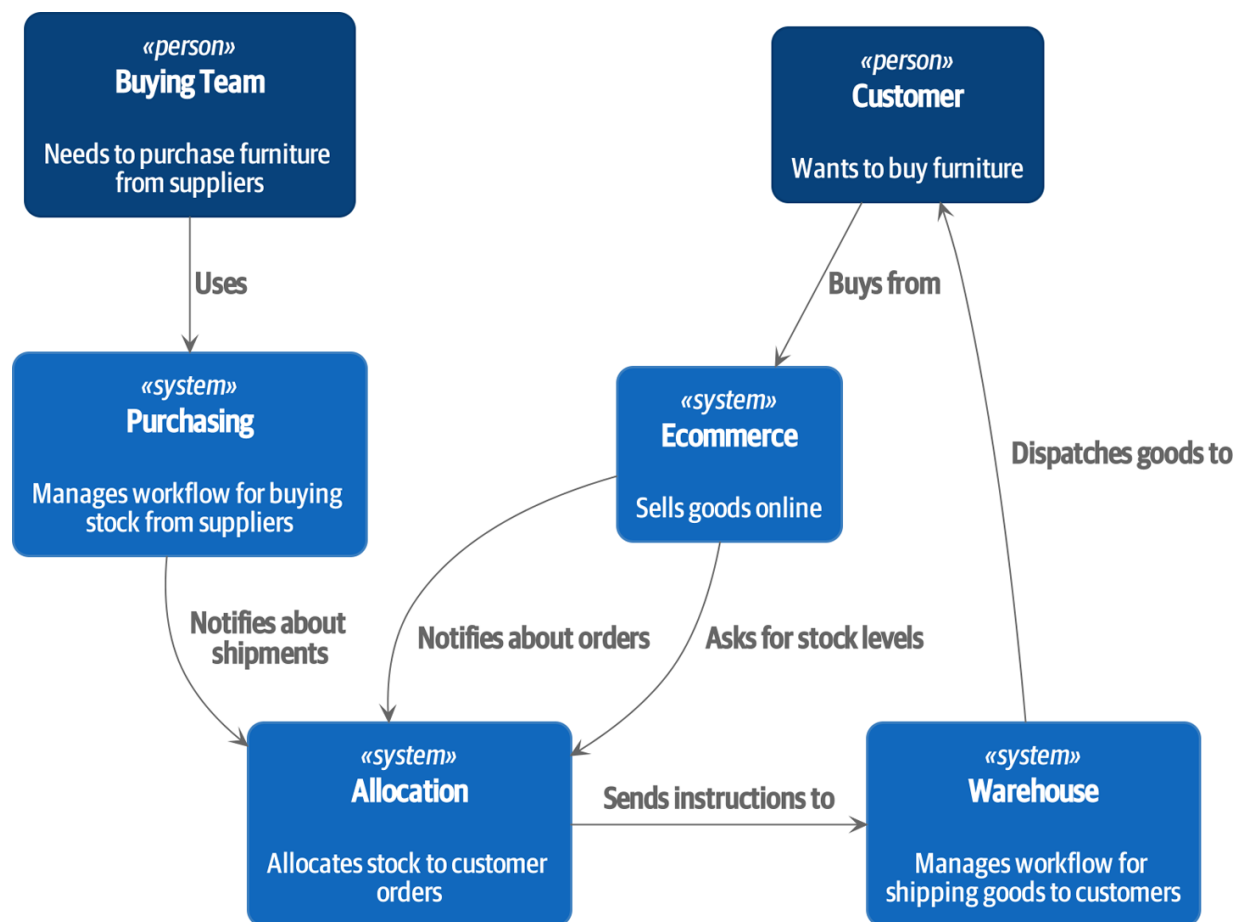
«person»
Buying Team

Needs to purchase furniture from suppliers

«person»
Customer

Wants to buy furniture

Uses

Buys from

«system»
Purchasing

Manages workflow for buying stock from suppliers

«system»
Ecommerce

Sells goods online

Dispatches goods to

Notifies about shipments

Notifies about orders

Asks for stock levels

«system»
Allocation

Allocates stock to customer orders

Sends instructions to

«system»
Warehouse

Manages workflow for shipping goods to customers